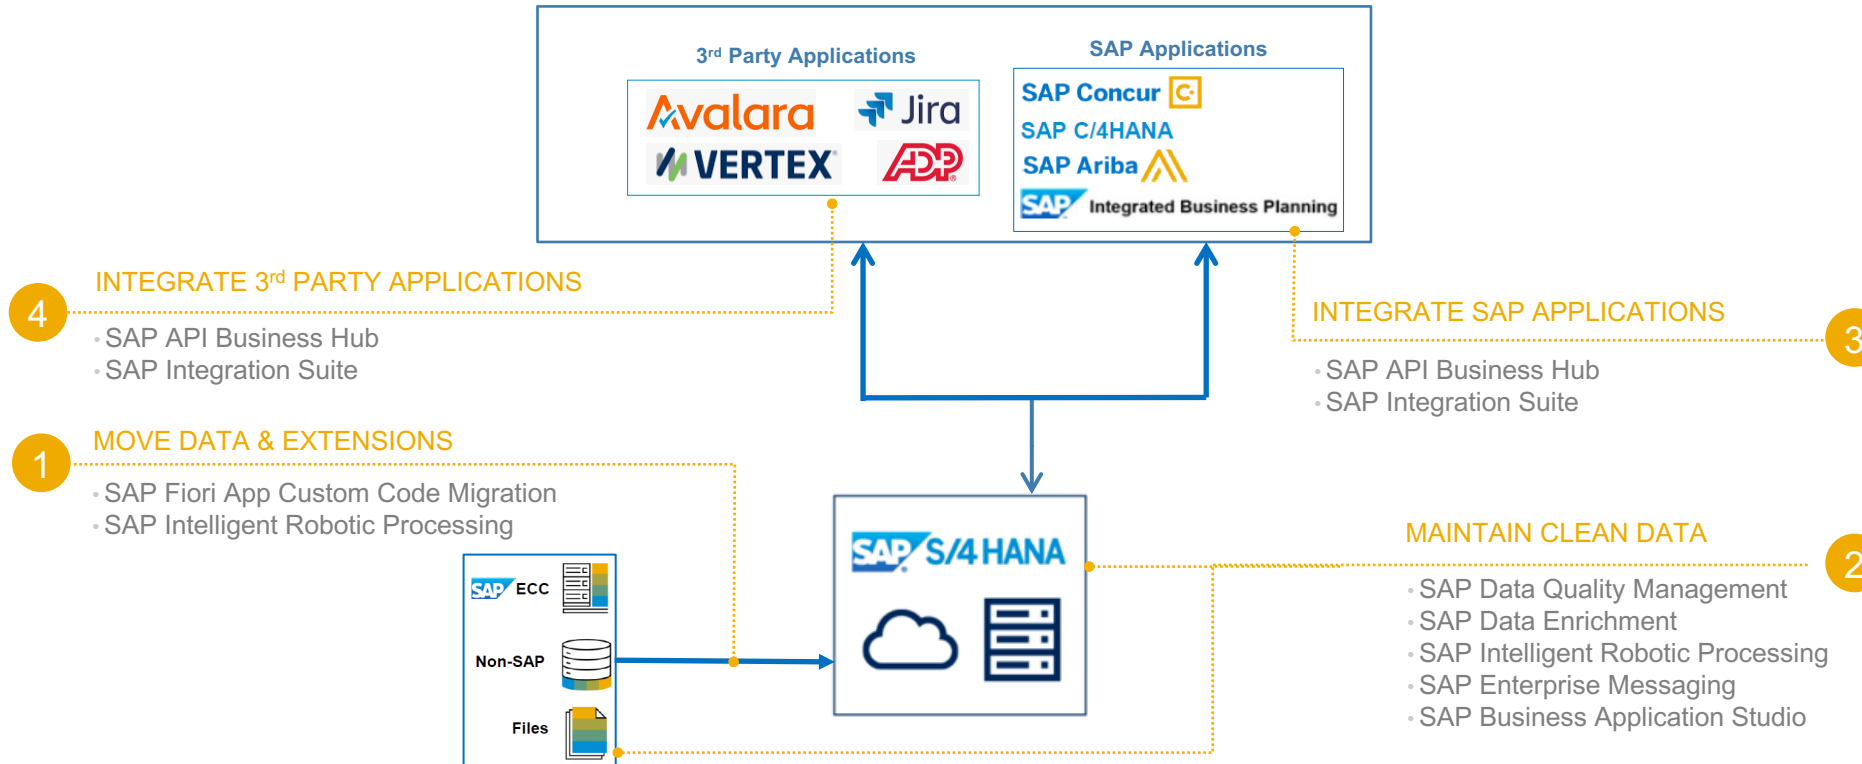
3rd Party Applications

Avalara
Jira
VERTEX
ADP

SAP Applications

SAP Concur
SAP C/4HANA
SAP Ariba
SAP Integrated Business Planning

4
INTEGRATE 3rd PARTY APPLICATIONS
• SAP API Business Hub
• SAP Integration Suite

3
INTEGRATE SAP APPLICATIONS
• SAP API Business Hub
• SAP Integration Suite

1
MOVE DATA & EXTENSIONS
• SAP Fiori App Custom Code Migration
• SAP Intelligent Robotic Processing

SAP ECC
Non-SAP
Files

SAP S/4HANA

2
MAINTAIN CLEAN DATA
• SAP Data Quality Management
• SAP Data Enrichment
• SAP Intelligent Robotic Processing
• SAP Enterprise Messaging
• SAP Business Application Studio